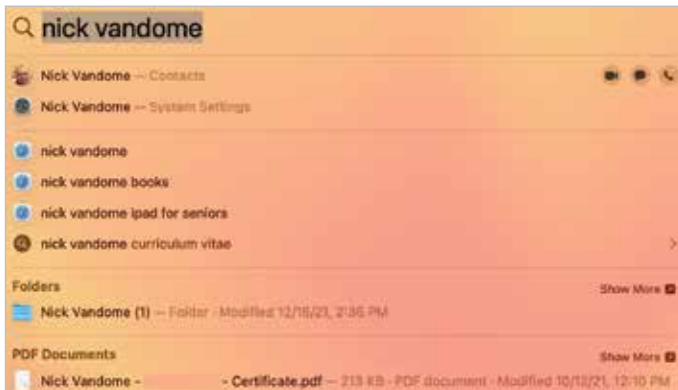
nick vandome

Nick Vandome — Contacts

Nick Vandome — System Settings

nick vandome

nick vandome books

nick vandome ipad for seniors

nick vandome curriculum vitae

Folders

Show More

Nick Vandome (1) — Folder - Modified 12/16/21, 2:36 PM

PDF Documents

Show More

Nick Vandome - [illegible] - Certificate.pdf — 213 KB - PDF document - Modified 10/12/21, 12:10 PM